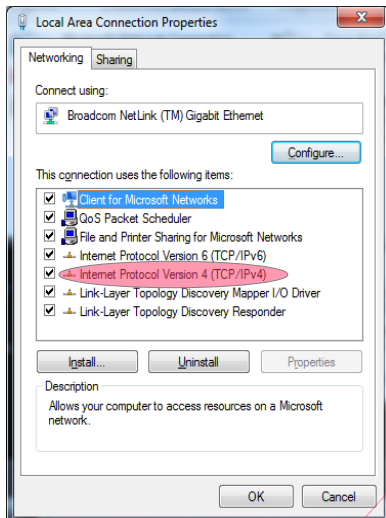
Local Area Connection Properties

Networking Sharing

Connect using:

Broadcom NetLink (TM) Gigabit Ethernet

Configure...

This connection uses the following items:

Client for Microsoft Networks
QoS Packet Scheduler
File and Printer Sharing for Microsoft Networks
Internet Protocol Version 6 (TCP/IPv6)
Internet Protocol Version 4 (TCP/IPv4)
Link-Layer Topology Discovery Mapper I/O Driver
Link-Layer Topology Discovery Responder

Install... Uninstall Properties

Description

Allows your computer to access resources on a Microsoft network.

OK Cancel